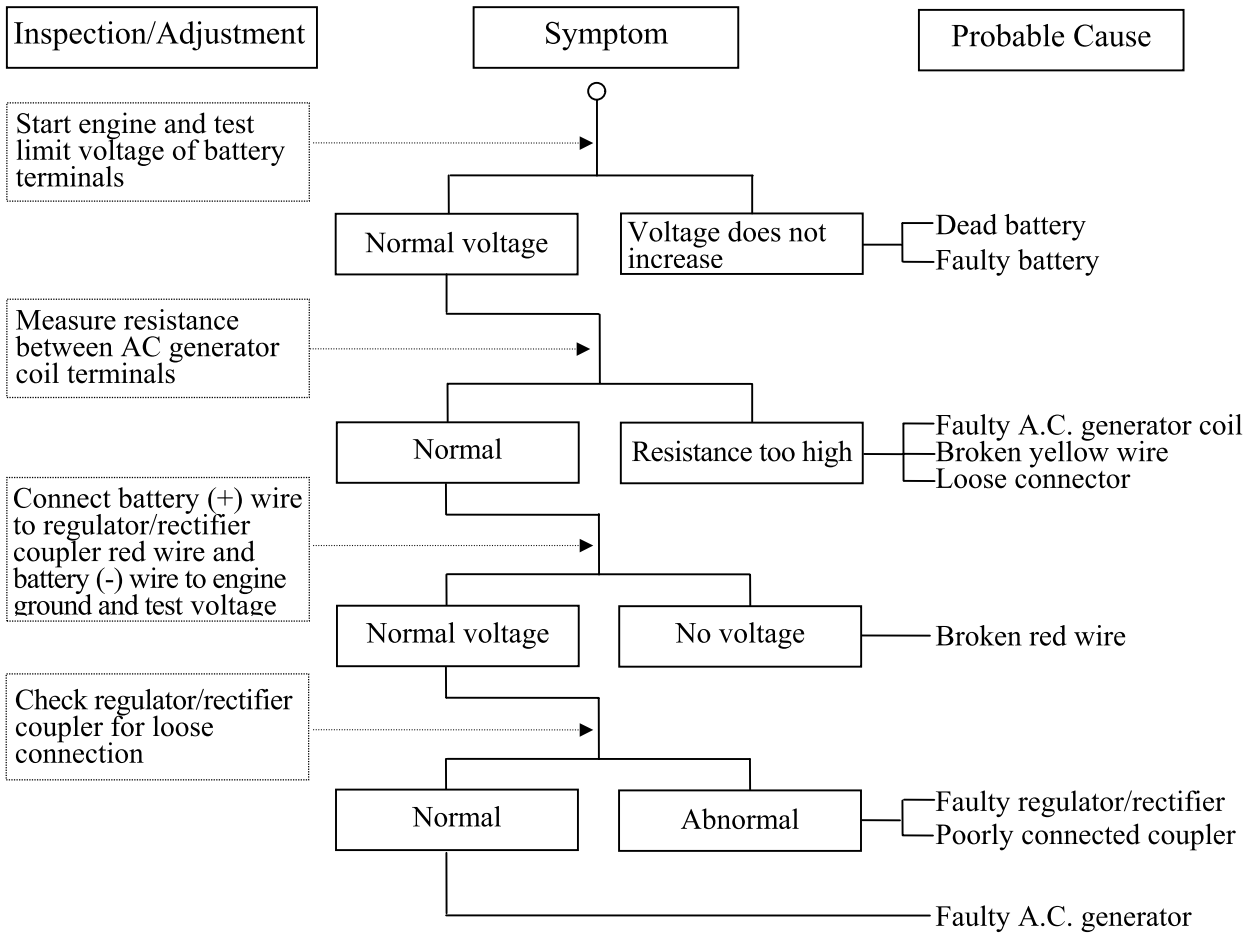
Inspection/Adjustment

Symptom

Probable Cause

Start engine and test limit voltage of battery terminals

Normal voltage

Voltage does not increase

Dead battery
Faulty battery

Measure resistance between AC generator coil terminals

Normal

Resistance too high

Faulty A.C. generator coil
Broken yellow wire
Loose connector

Connect battery (+) wire to regulator/rectifier coupler red wire and battery (-) wire to engine ground and test voltage

Normal voltage

No voltage

Broken red wire

Check regulator/rectifier coupler for loose connection

Normal

Abnormal

Faulty regulator/rectifier
Poorly connected coupler

Faulty A.C. generator